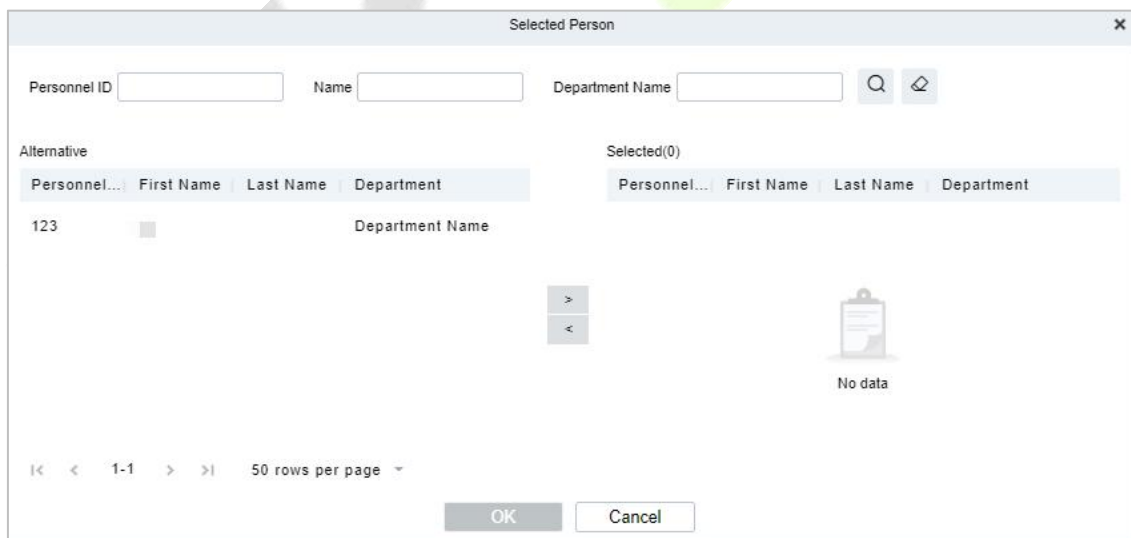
Selected Person ×

Personnel ID Name Department Name

Alternative

| Personnel... | First Name | Last Name | Department |
|---|---|---|---|
| 123 | | | Department Name |

Selected(0)

| Personnel... | First Name | Last Name | Department |
|---|---|---|---|

>
<

No data

|< < 1-1 > >| 50 rows per page

OK Cancel